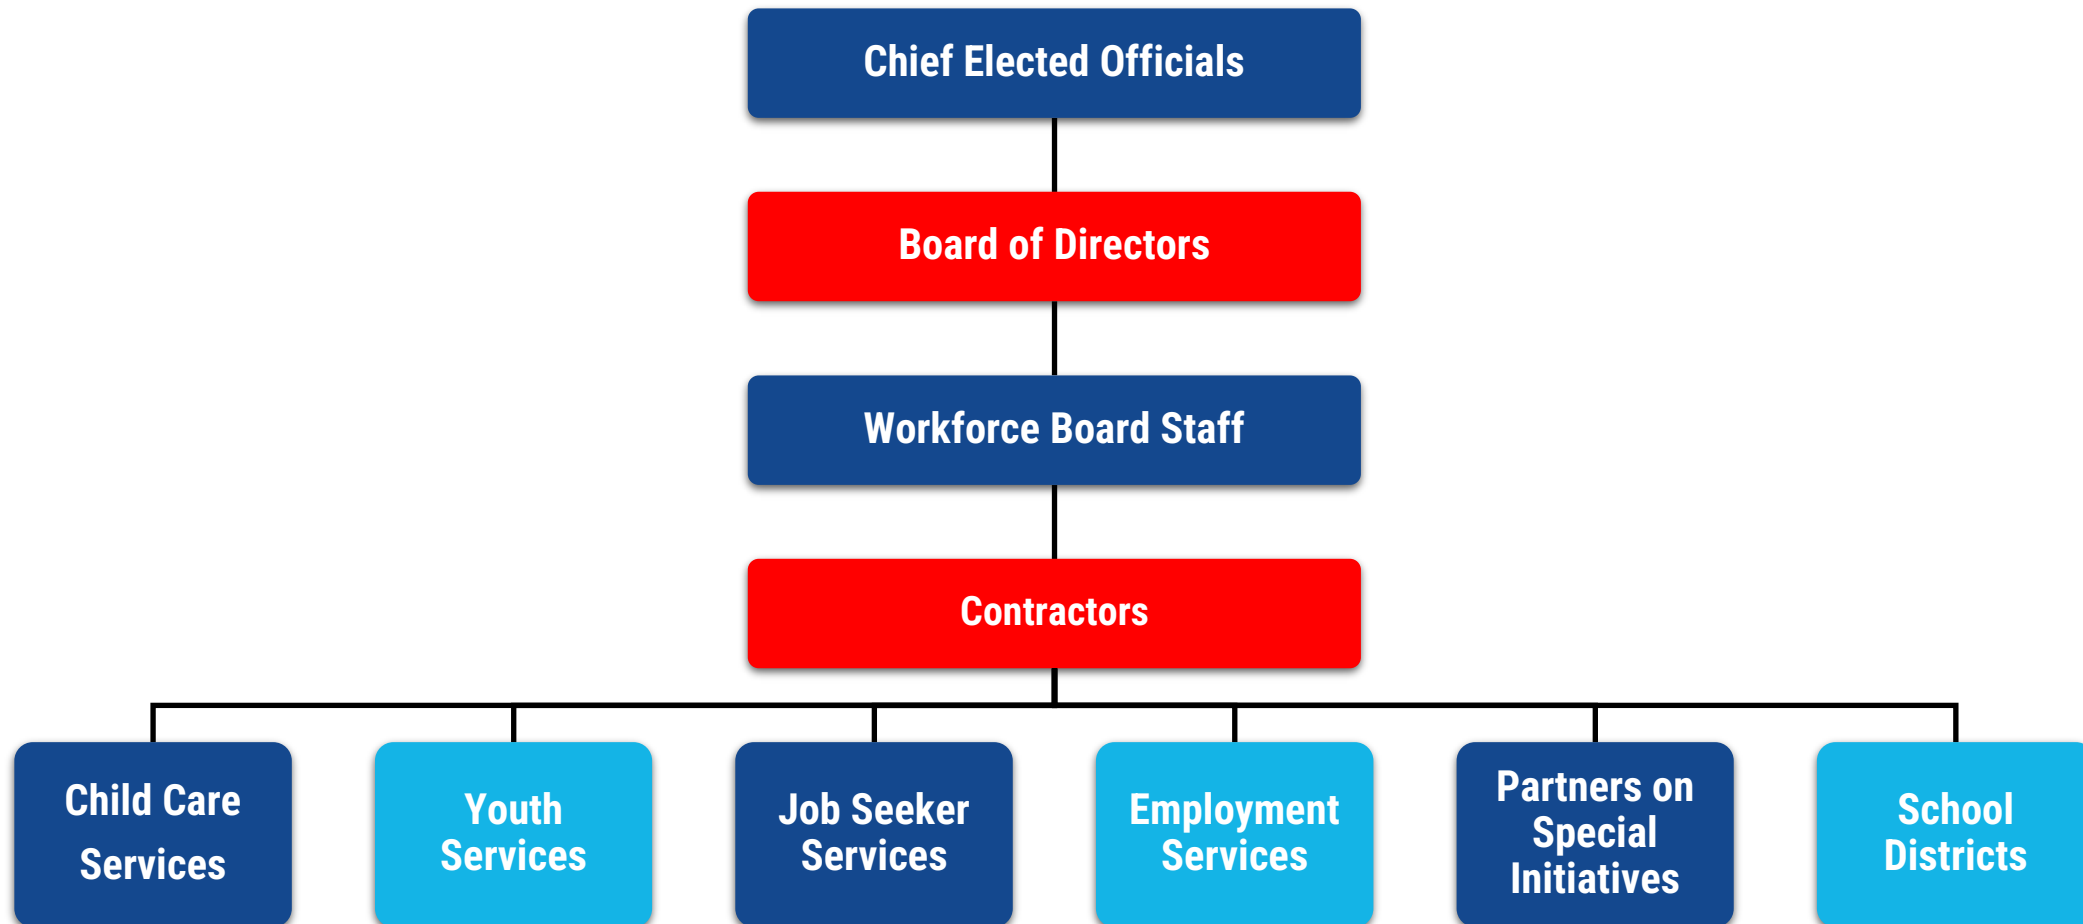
Chief Elected Officials

Board of Directors

Workforce Board Staff

Contractors

Child Care Services

Youth Services

Job Seeker Services

Employment Services

Partners on Special Initiatives

School Districts